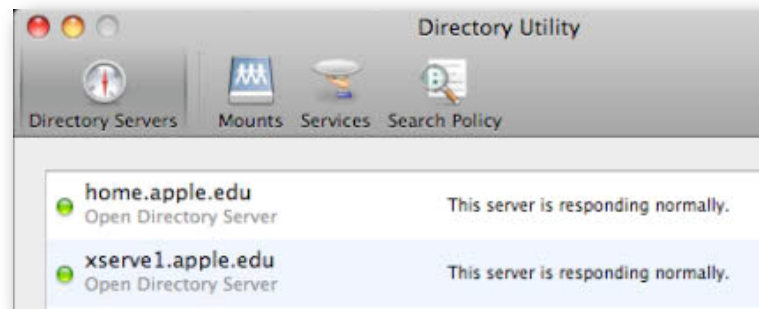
Directory Utility

Directory Servers Mounts Services Search Policy

home.apple.edu
Open Directory Server
This server is responding normally.

xserve1.apple.edu
Open Directory Server
This server is responding normally.